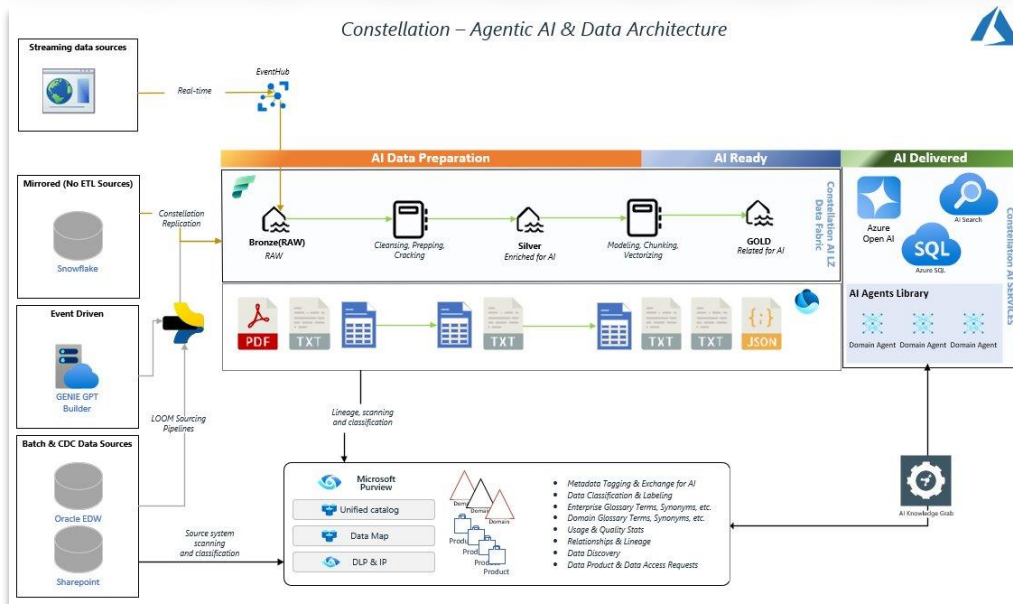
Constellation – Agentic AI & Data Architecture

Streaming data sources

Real-time

EventHub

AI Data Preparation

AI Ready

AI Delivered

Mirrored (No ETL Sources)

Snowflake

Constellation Replication

Bronze(RAW)
RAW

Cleansing, Prepping, Cracking

Silver
Enriched for AI

Modeling, Chunking, Vectorizing

GOLD
Related for AI

Constellation AI LZ Data Fabric

Azure Open AI

AI Search

Azure SQL

Constellation AI SERVICES

AI Agents Library

Domain Agent Domain Agent Domain Agent

Event Driven

GENIE GPT Builder

PDF TXT TXT TXT TXT JSON

LOOM Sourcing Pipelines

Lineage, scanning and classification

Batch & CDC Data Sources

Oracle EDW

Sharepoint

Source system scanning and classification

Microsoft Purview

Unified catalog

Data Map

DLP & IP

Domain Domain Domain

Product Product Product

- Metadata Tagging & Exchange for AI
- Data Classification & Labeling
- Enterprise Glossary Terms, Synonyms, etc.
- Domain Glossary Terms, Synonyms, etc.
- Usage & Quality Stats
- Relationships & Lineage
- Data Discovery
- Data Product & Data Access Requests

AI Knowledge Grab